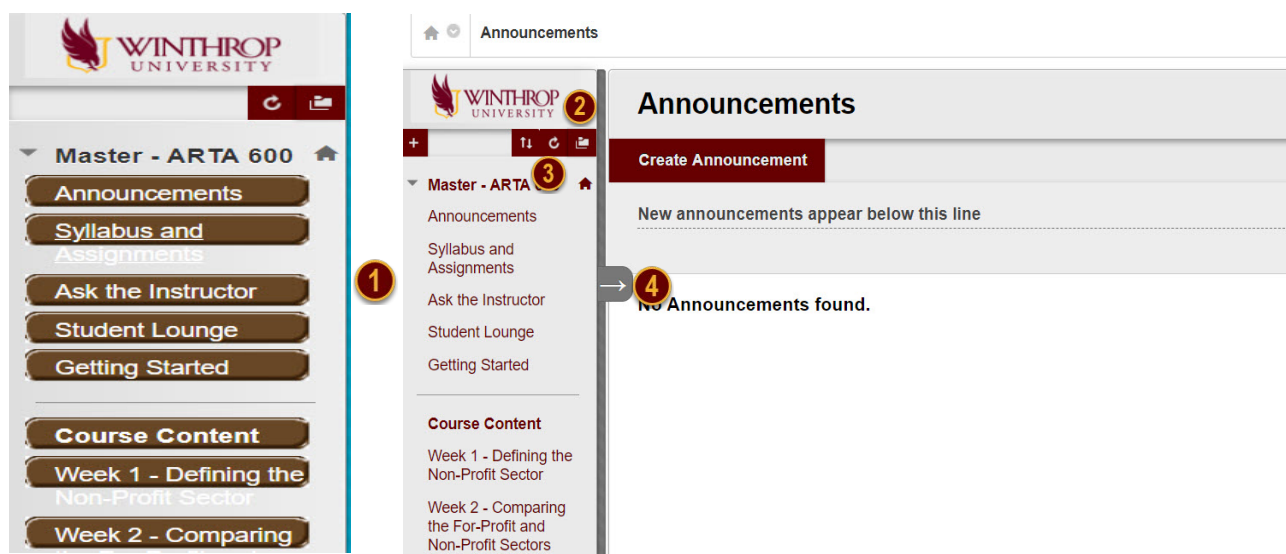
WINTHROP UNIVERSITY

Master - ARTA 600

Announcements

Syllabus and Assignments

Ask the Instructor

Student Lounge

Getting Started

Course Content

Week 1 - Defining the Non-Profit Sector

Week 2 - Comparing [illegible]

1

Announcements

WINTHROP UNIVERSITY

2

+

3

Master - ARTA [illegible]

Announcements

Syllabus and Assignments

Ask the Instructor

Student Lounge

Getting Started

Course Content

Week 1 - Defining the Non-Profit Sector

Week 2 - Comparing the For-Profit and Non-Profit Sectors

Announcements

Create Announcement

New announcements appear below this line

4

No Announcements found.